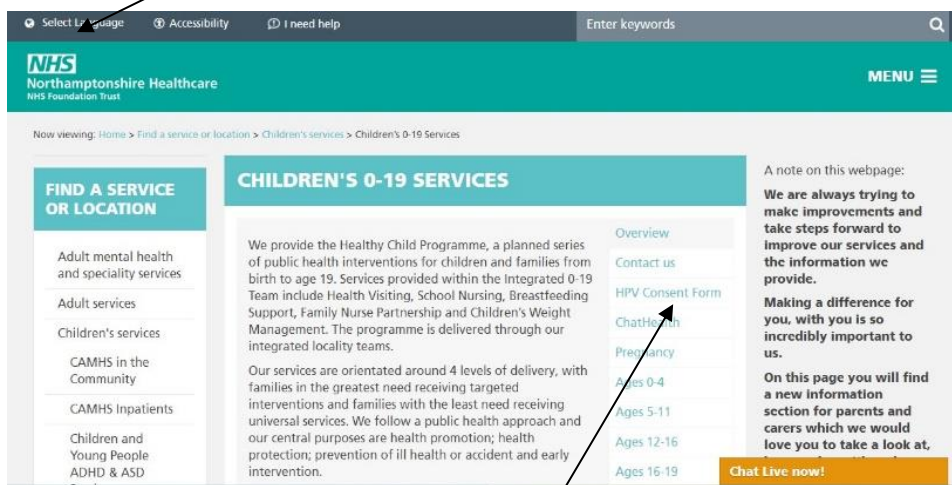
Select Language  Accessibility  I need help  Enter keywords

NHS
Northamptonshire Healthcare
NHS Foundation Trust

MENU

Now viewing: Home > Find a service or location > Children's services > Children's 0-19 Services

FIND A SERVICE OR LOCATION

Adult mental health and speciality services

Adult services

Children's services

CAMHS in the Community

CAMHS Inpatients

Children and Young People ADHD & ASD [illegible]

CHILDREN'S 0-19 SERVICES

We provide the Healthy Child Programme, a planned series of public health interventions for children and families from birth to age 19. Services provided within the Integrated 0-19 Team include Health Visiting, School Nursing, Breastfeeding Support, Family Nurse Partnership and Children's Weight Management. The programme is delivered through our integrated locality teams.

Our services are orientated around 4 levels of delivery, with families in the greatest need receiving targeted interventions and families with the least need receiving universal services. We follow a public health approach and our central purposes are health promotion; health protection; prevention of ill health or accident and early intervention.

Overview
Contact us
HPV Consent Form
ChatHealth
Pregnancy
Ages 0-4
Ages 5-11
Ages 12-16
Ages 16-19

A note on this webpage:

We are always trying to make improvements and take steps forward to improve our services and the information we provide.

Making a difference for you, with you is so incredibly important to us.

On this page you will find a new information section for parents and carers which we would love you to take a look at, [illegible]

Chat Live now!